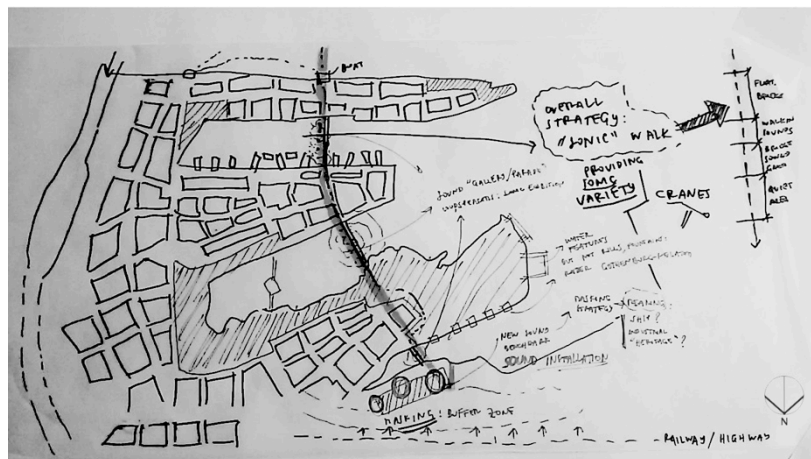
BOAT

OVERALL STRATEGY: "SONIC" WALK

FLAT, BRIDGE
WALK ON SOUNDS
BRIDGE SOUND GARD.
QUIET AREA

PROVIDING SONIC VARIETY

CRANES

SOUND "GALLERY/PAVERS"
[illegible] : LOCAL EXHIBITION

WATER FEATURES
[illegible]
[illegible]

DAMPING (WATER)
MEANING: SHIP? INDUSTRIAL "HERITAGE"?

NEW SOUND BOUNDARY
SOUND INSTALLATION

PARKING / BUFFER ZONE

RAILWAY / HIGHWAY

N